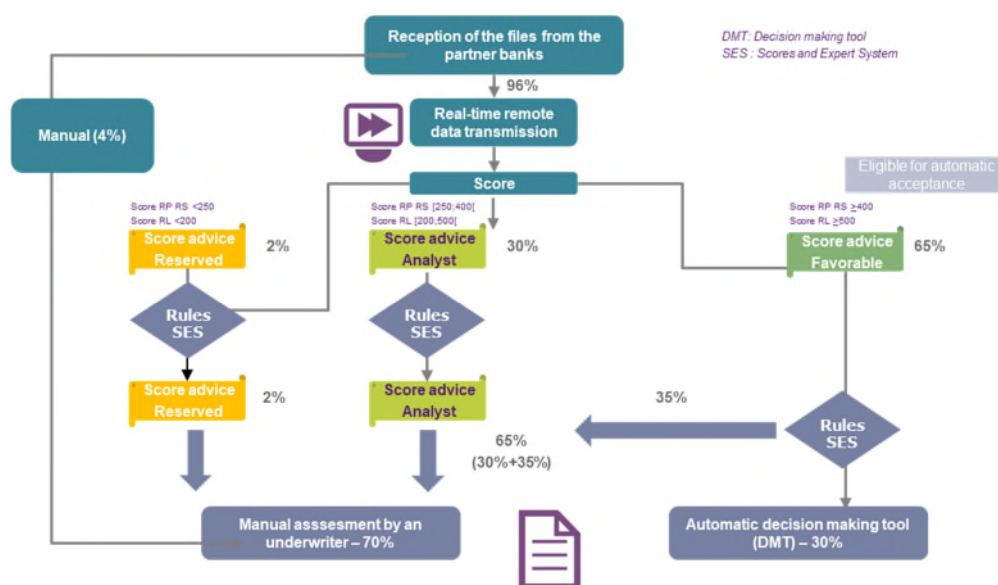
Reception of the files from the partner banks

DMT: Decision making tool
SES : Scores and Expert System

96%

Manual (4%)

Real-time remote data transmission

Score

Eligible for automatic acceptance

Score RP RS <250
Score RL <200

Score advice Reserved

2%

Score RP RS [250;400[
Score RL [200;500[

Score advice Analyst

30%

Score RP RS $\geq$400
Score RL $\geq$500

Score advice Favorable

65%

Rules SES

Rules SES

Score advice Reserved

2%

Score advice Analyst

35%

65%
(30%+35%)

Rules SES

Manual asssesment by an underwriter – 70%

Automatic decision making tool (DMT) – 30%